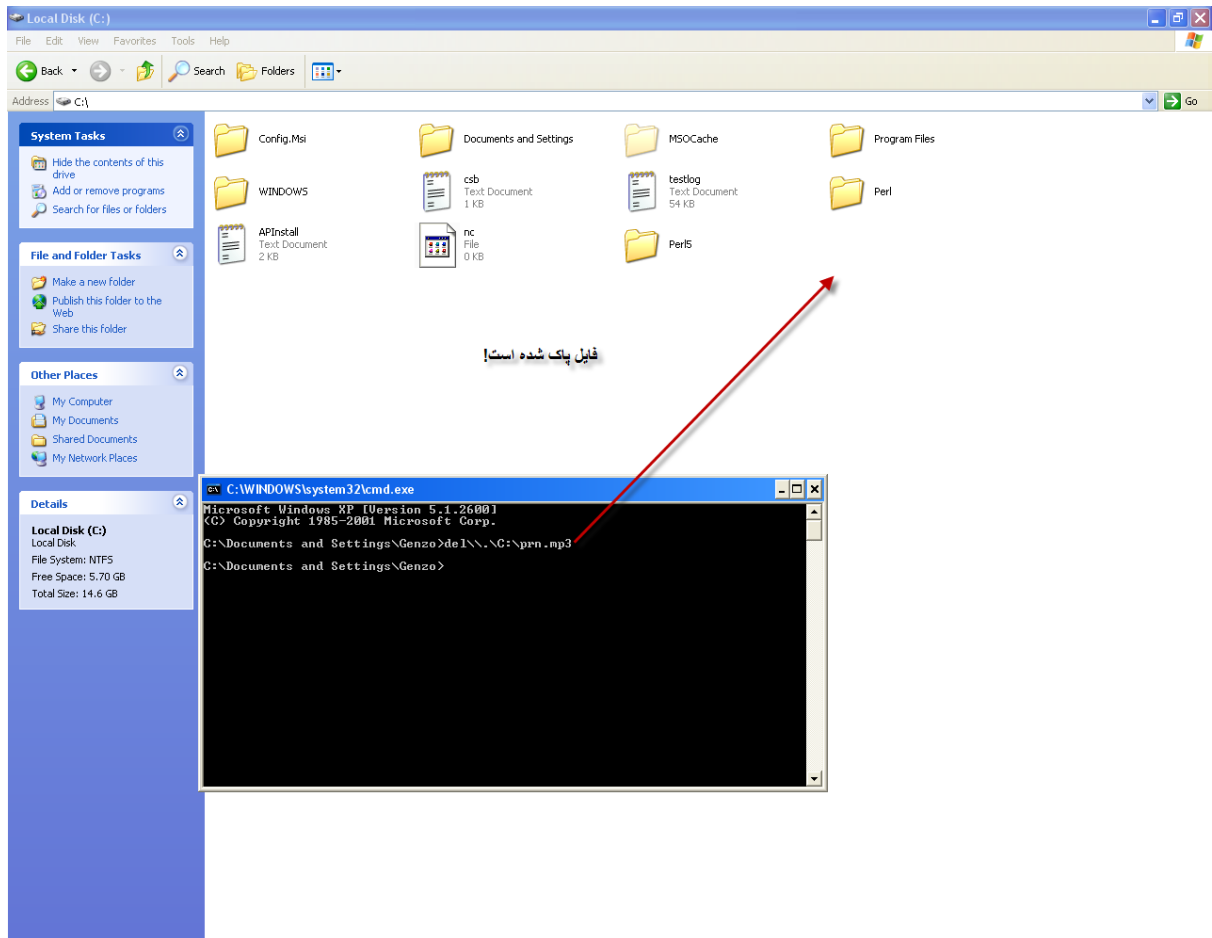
Local Disk (C:)

File Edit View Favorites Tools Help

Back Search Folders

Address C:\ Go

System Tasks
Hide the contents of this drive
Add or remove programs
Search for files or folders

File and Folder Tasks
Make a new folder
Publish this folder to the Web
Share this folder

Other Places
My Computer
My Documents
Shared Documents
My Network Places

Details
Local Disk (C:)
Local Disk
File System: NTFS
Free Space: 5.70 GB
Total Size: 14.6 GB

Config.Msi
Documents and Settings
MSOCache
Program Files
WINDOWS
csb
Text Document
1 KB
testlog
Text Document
54 KB
Perl
APInstall
Text Document
2 KB
nc
File
0 KB
Perl5

فایل پاک شده است!

C:\WINDOWS\system32\cmd.exe
Microsoft Windows XP [Version 5.1.2600]
(C) Copyright 1985-2001 Microsoft Corp.

C:\Documents and Settings\Genzo>del\\.\C:\prn.mp3

C:\Documents and Settings\Genzo>